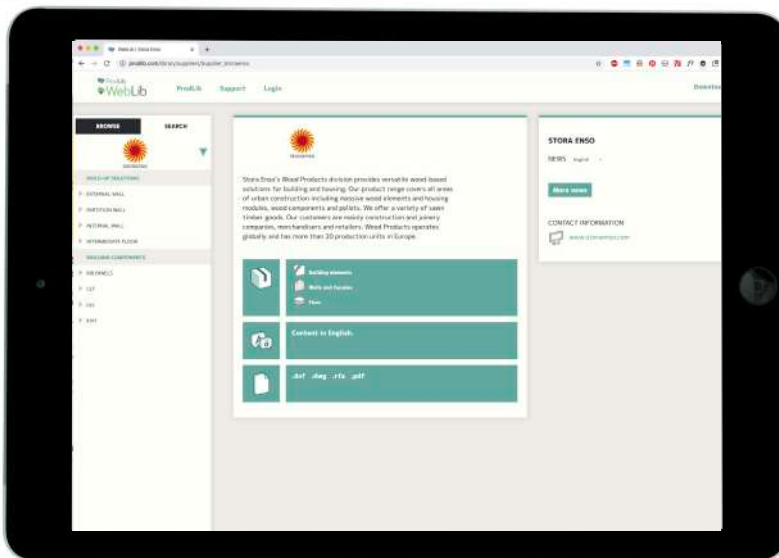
ProdLib WebLib

ProdLib Support Login

BROWSE SEARCH

BUILD-UP SOLUTIONS
EXTERNAL WALL
PARTITION WALL
INTERNAL WALL
INTERMEDIATE FLOOR
BUILDING COMPONENTS
RIB PANELS
CLT
LVL
KAH

Stora Enso's Wood Products division provides versatile wood-based solutions for building and housing. Our product range covers all areas of urban construction including massive wood elements and housing modules, wood components and pallets. We offer a variety of sawn timber goods. Our customers are mainly construction and joinery companies, merchandisers and retailers. Wood Products operates globally and has more than 20 production units in Europe.

Building elements
Walls and facades
Floors

Content in English.

.dxf .dwg .rfa .pdf

STORA ENSO

NEWS

More news

CONTACT INFORMATION

www.storaenso.com